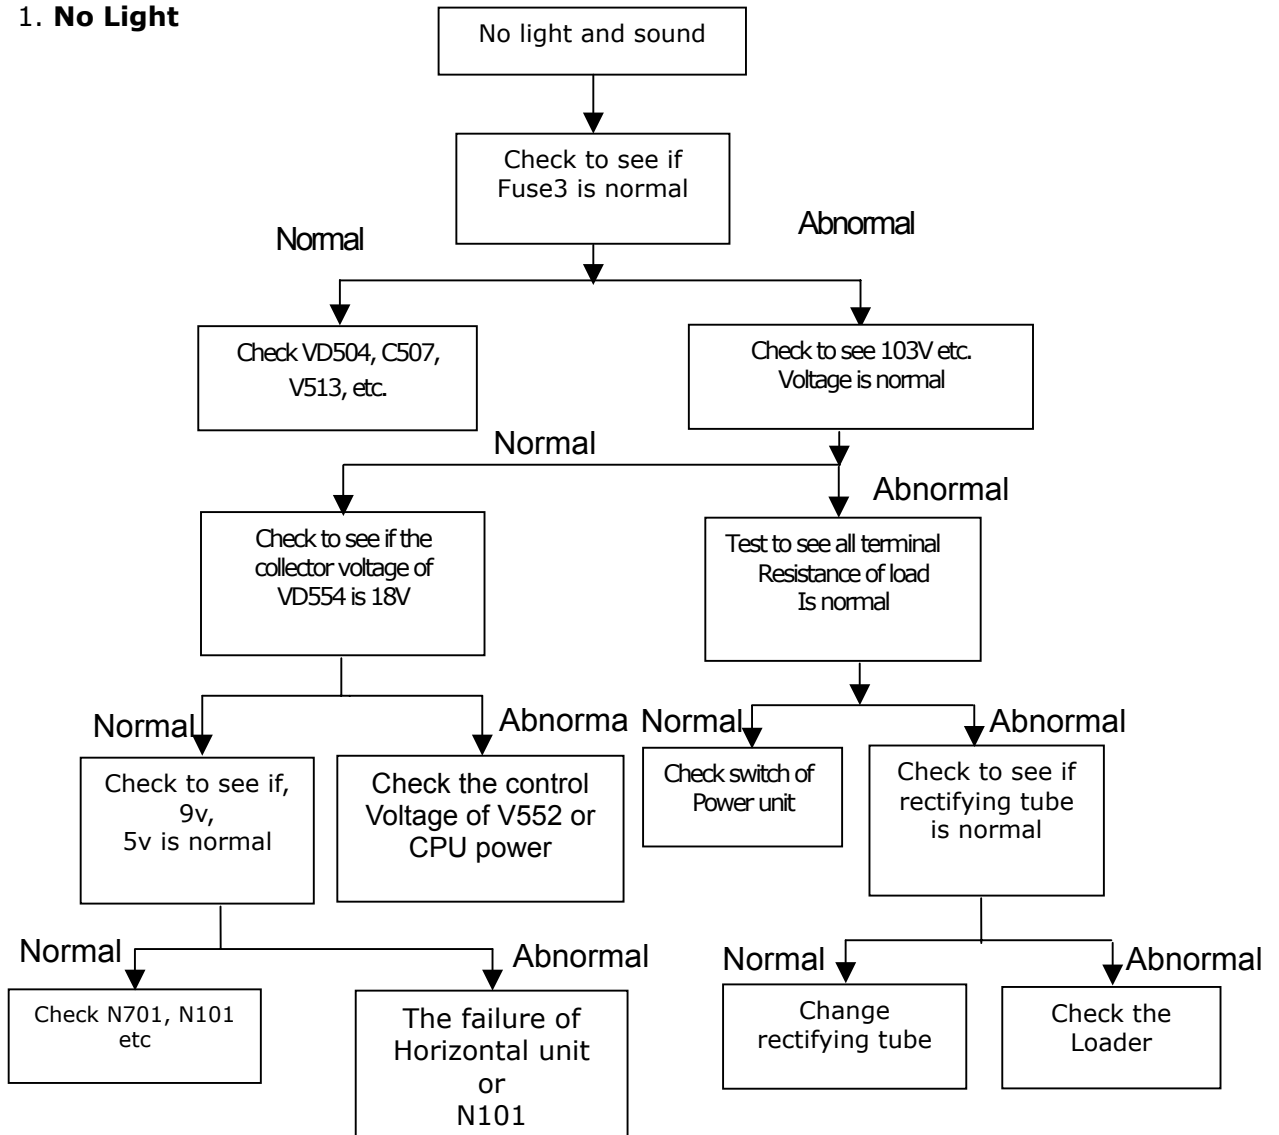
1. **No Light**

No light and sound

Check to see if Fuse3 is normal

Normal

Abnormal

Check VD504, C507, V513, etc.

Check to see 103V etc. Voltage is normal

Normal

Abnormal

Check to see if the collector voltage of VD554 is 18V

Test to see all terminal Resistance of load Is normal

Normal

Abnorma

Normal

Abnormal

Check to see if, 9v, 5v is normal

Check the control Voltage of V552 or CPU power

Check switch of Power unit

Check to see if rectifying tube is normal

Normal

Abnormal

Normal

Abnormal

Check N701, N101 etc

The failure of Horizontal unit or N101

Change rectifying tube

Check the Loader